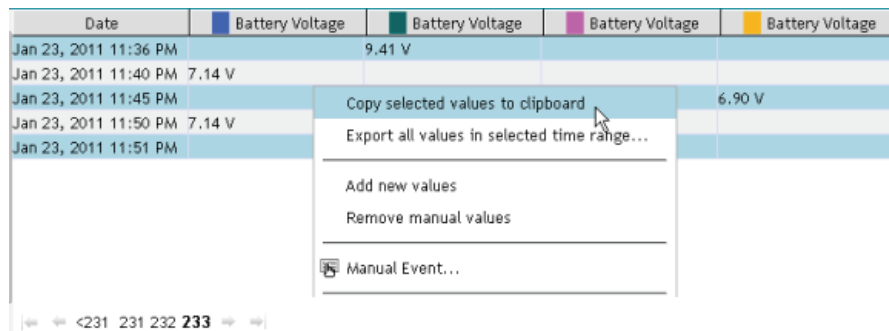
| Date | Battery Voltage | Battery Voltage | Battery Voltage | Battery Voltage |
|---|---|---|---|---|
| Jan 23, 2011 11:36 PM | | 9.41 V | | |
| Jan 23, 2011 11:40 PM | 7.14 V | | | |
| Jan 23, 2011 11:45 PM | | | | 6.90 V |
| Jan 23, 2011 11:50 PM | 7.14 V | | | |
| Jan 23, 2011 11:51 PM | | | | |

Copy selected values to clipboard
Export all values in selected time range...
Add new values
Remove manual values
Manual Event...

<231 231 232 233